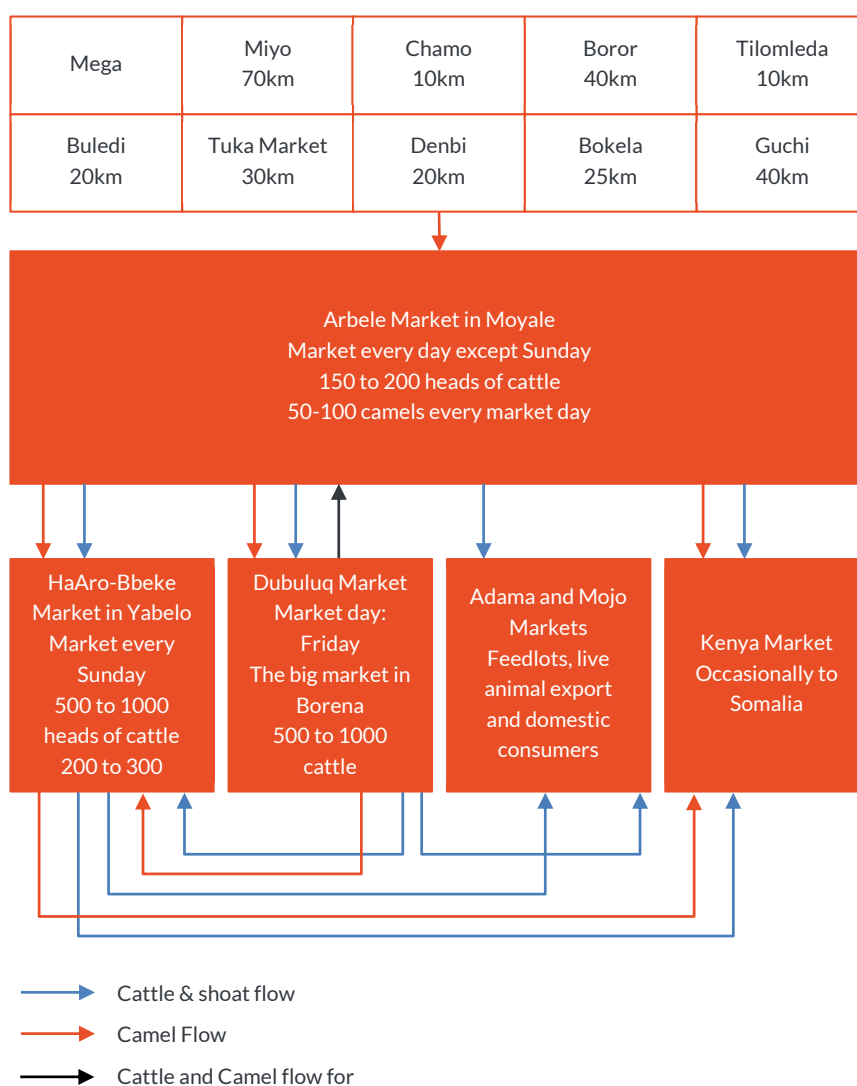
| Mega | Miyo 70km | Chamo 10km | Boror 40km | Tilomleda 10km |
|---|---|---|---|---|
| Buledi 20km | Tuka Market 30km | Denbi 20km | Bokela 25km | Guchi 40km |

Arbele Market in Moyale
Market every day except Sunday
150 to 200 heads of cattle
50-100 camels every market day

HaAro-Bbeke Market in Yabelo
Market every Sunday
500 to 1000 heads of cattle
200 to 300

Dubuluq Market
Market day: Friday
The big market in Borena
500 to 1000 cattle

Adama and Mojo Markets
Feedlots, live animal export and domestic consumers

Kenya Market
Occasionally to Somalia

Cattle & shoat flow

Camel Flow

Cattle and Camel flow for